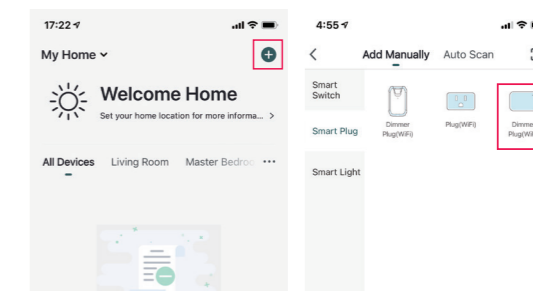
17:22

My Home

Welcome Home

Set your home location for more informa... >

All Devices Living Room Master Bedro

4:55

<

Add Manually Auto Scan

Smart Switch

Smart Plug

Smart Light

Dimmer Plug(WiFi)

Plug(WiFi)

Dimme Plug(Wi